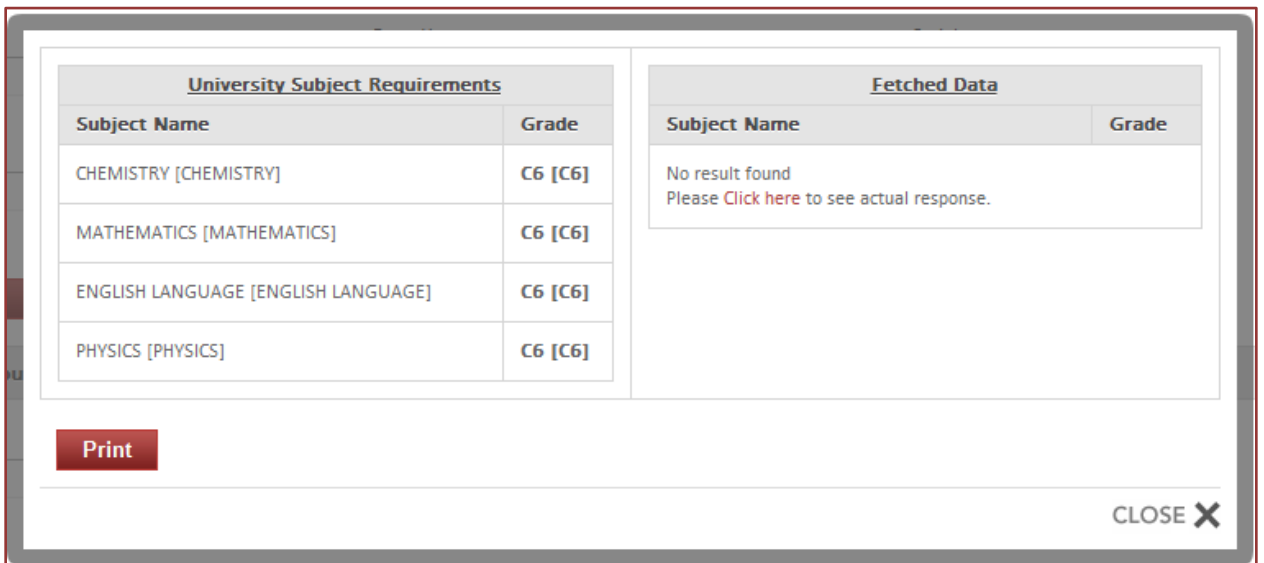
University Subject Requirements

| Subject Name | Grade |
|---|---|
| CHEMISTRY [CHEMISTRY] | C6 [C6] |
| MATHEMATICS [MATHEMATICS] | C6 [C6] |
| ENGLISH LANGUAGE [ENGLISH LANGUAGE] | C6 [C6] |
| PHYSICS [PHYSICS] | C6 [C6] |

Fetched Data

| Subject Name | Grade |
|---|---|
| No result found Please Click here to see actual response. | |

Print

CLOSE